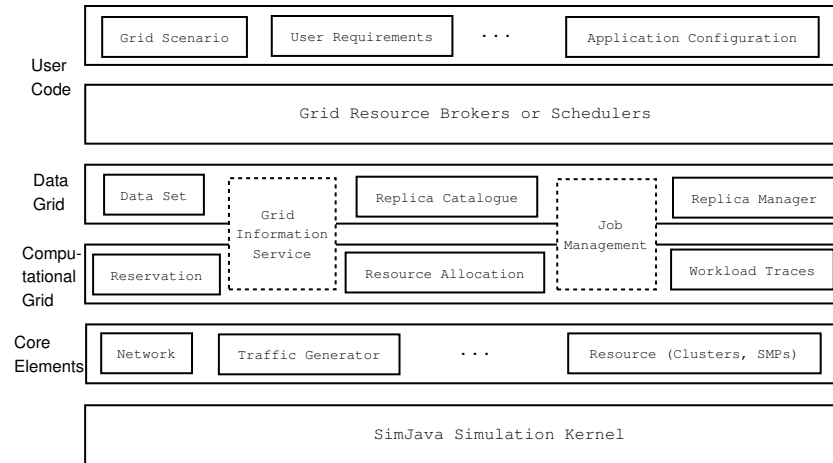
Grid Scenario

User Requirements

...

Application Configuration

User Code

Grid Resource Brokers or Schedulers

Data Grid

Data Set

Grid Information Service

Replica Catalogue

Job Management

Replica Manager

Computational Grid

Reservation

Resource Allocation

Workload Traces

Core Elements

Network

Traffic Generator

...

Resource (Clusters, SMPs)

SimJava Simulation Kernel